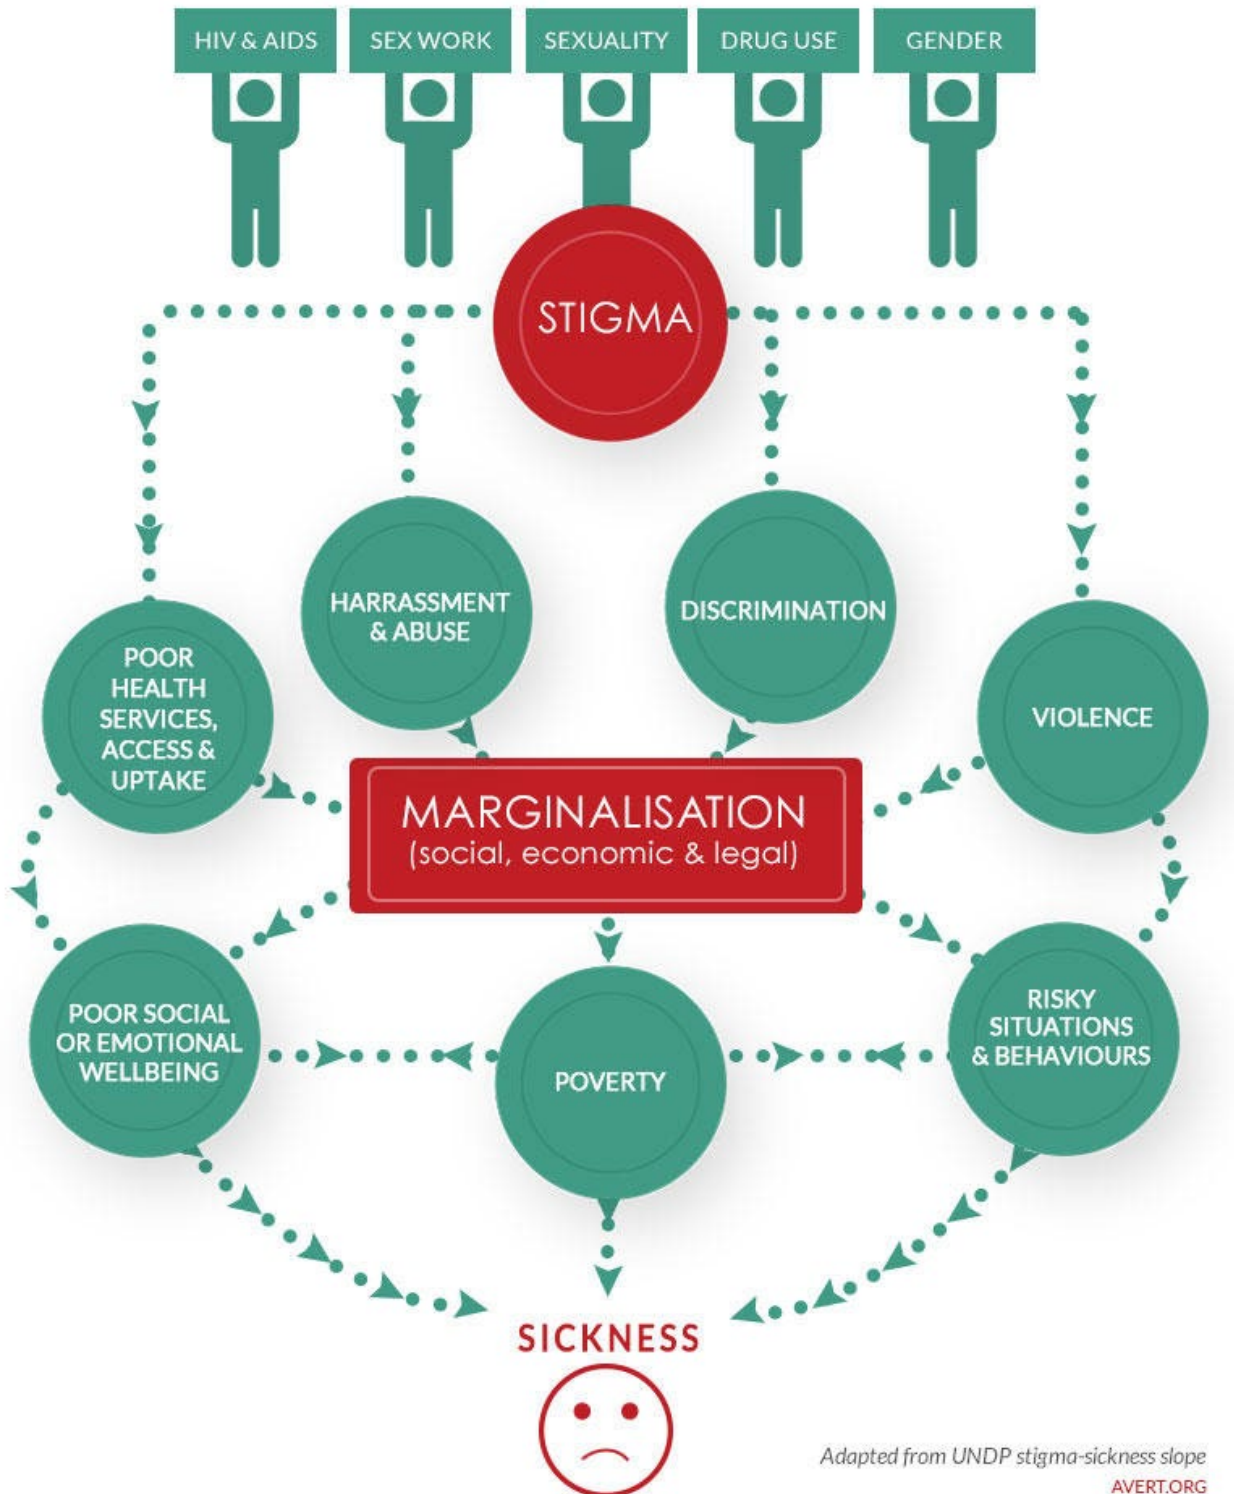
HIV & AIDS
SEX WORK
SEXUALITY
DRUG USE
GENDER

STIGMA

POOR HEALTH SERVICES, ACCESS & UPTAKE

HARRASSMENT & ABUSE

DISCRIMINATION

VIOLENCE

MARGINALISATION
(social, economic & legal)

POOR SOCIAL OR EMOTIONAL WELLBEING

POVERTY

RISKY SITUATIONS & BEHAVIOURS

SICKNESS

Adapted from UNDP stigma-sickness slope
AVERT.ORG